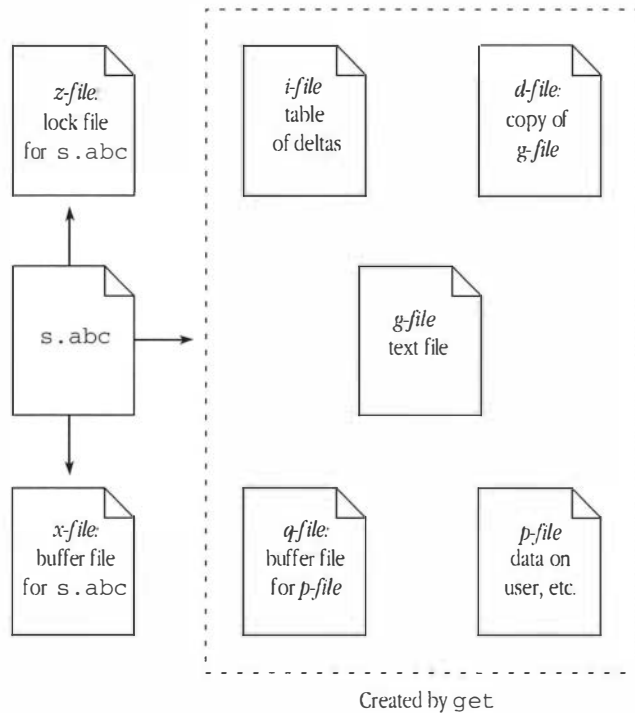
z-file: lock file for s.abc

i-file table of deltas

d-file: copy of g-file

s.abc

g-file text file

x-file: buffer file for s.abc

q-file: buffer file for p-file

p-file data on user, etc.

Created by get